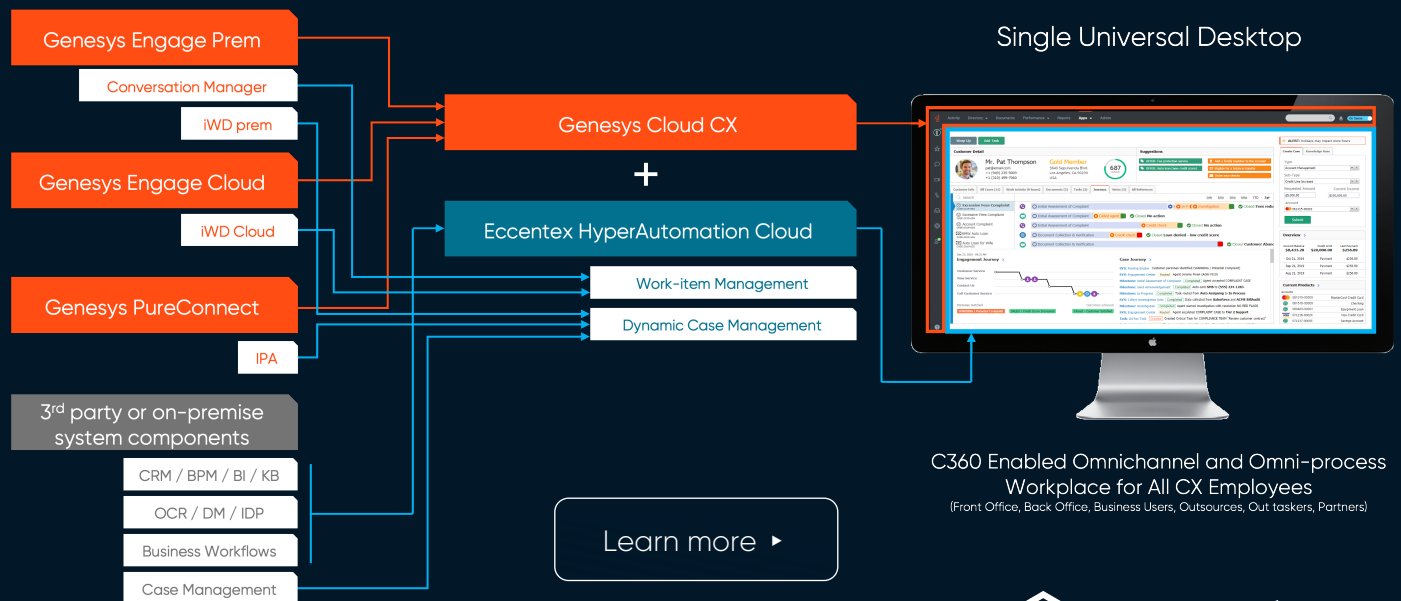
Genesys Engage Prem

Conversation Manager

iWD prem

Genesys Engage Cloud

iWD Cloud

Genesys PureConnect

IPA

3rd party or on-premise system components

CRM / BPM / BI / KB

OCR / DM / IDP

Business Workflows

Case Management

Genesys Cloud CX

+

Eccentex HyperAutomation Cloud

Work-item Management

Dynamic Case Management

Learn more ▸

Single Universal Desktop

Mr. Pat Thompson

Gold Member

687

C360 Enabled Omnichannel and Omni-process Workplace for All CX Employees

(Front Office, Back Office, Business Users, Outsources, Out taskers, Partners)